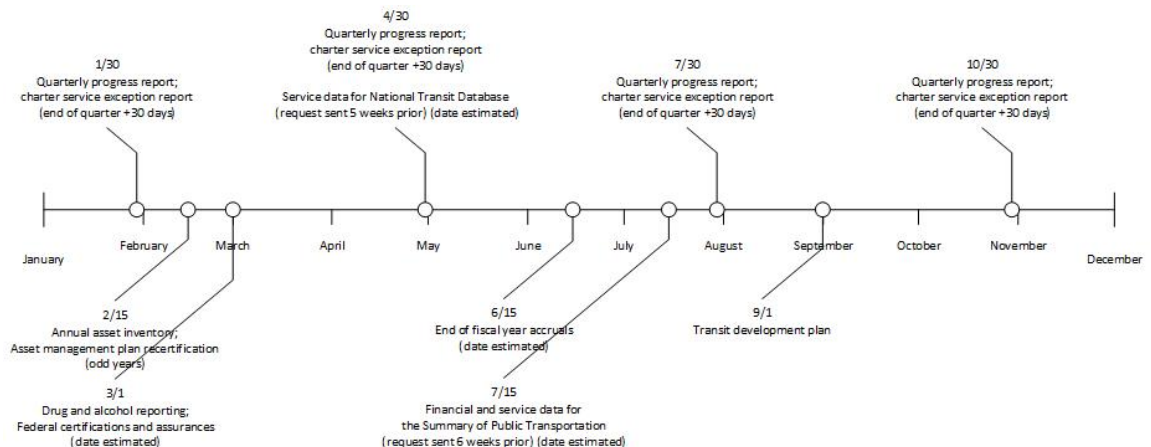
4/30
Quarterly progress report;
charter service exception report
(end of quarter +30 days)

Service data for National Transit Database
(request sent 5 weeks prior) (date estimated)

1/30
Quarterly progress report;
charter service exception report
(end of quarter +30 days)

7/30
Quarterly progress report;
charter service exception report
(end of quarter +30 days)

10/30
Quarterly progress report;
charter service exception report
(end of quarter +30 days)

January

February

March

April

May

June

July

August

September

October

November

December

2/15
Annual asset inventory;
Asset management plan recertification
(odd years)

3/1
Drug and alcohol reporting;
Federal certifications and assurances
(date estimated)

6/15
End of fiscal year accruals
(date estimated)

7/15
Financial and service data for
the Summary of Public Transportation
(request sent 6 weeks prior) (date estimated)

9/1
Transit development plan